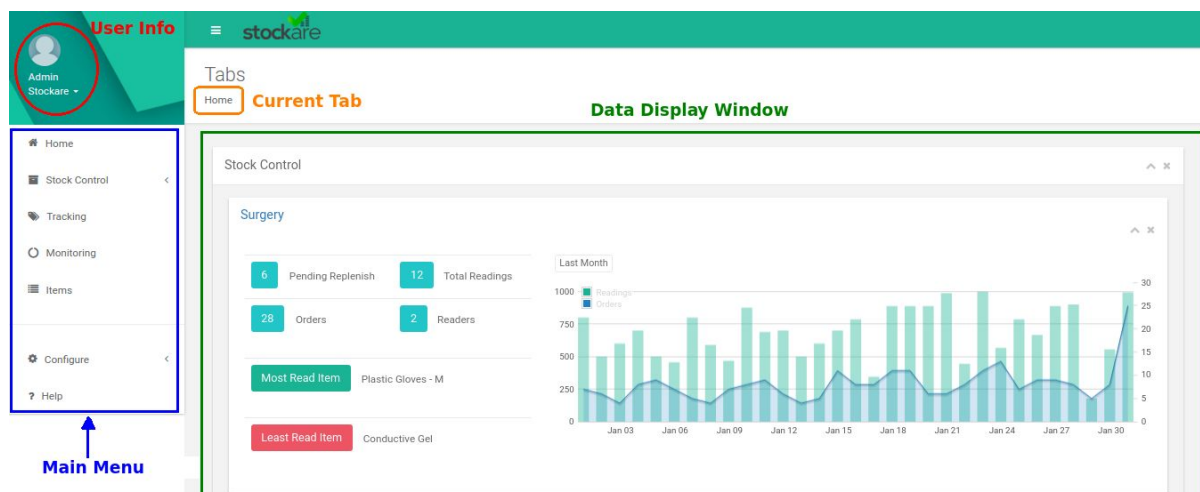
User Info

Admin
Stockare

≡ stockare

Tabs
Home Current Tab

Data Display Window

Home
Stock Control
Tracking
Monitoring
Items
Configure
? Help

Main Menu

Stock Control

Surgery

| 6 | Pending Replenish | 12 | Total Readings |
|---|---|---|---|
| 28 | Orders | 2 | Readers |

Most Read Item Plastic Gloves - M

Least Read Item Conductive Gel

Last Month

Readings
Orders

1000
750
500
250
0

30
25
20
15
10
5
0

Jan 03 Jan 06 Jan 09 Jan 12 Jan 15 Jan 18 Jan 21 Jan 24 Jan 27 Jan 30